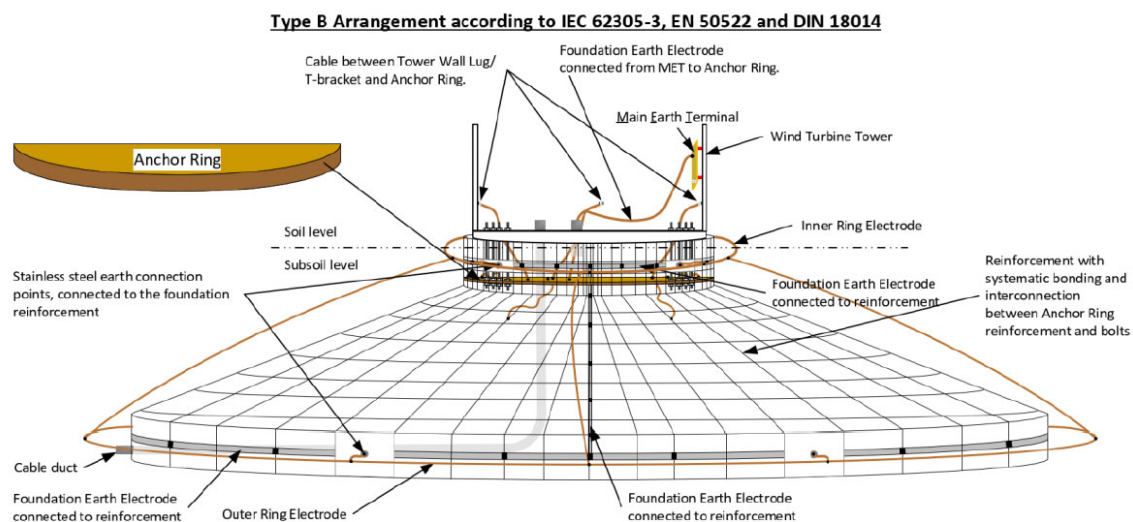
Type B Arrangement according to IEC 62305-3, EN 50522 and DIN 18014

Cable between Tower Wall Lug/ T-bracket and Anchor Ring.

Foundation Earth Electrode connected from MET to Anchor Ring.

Main Earth Terminal

Wind Turbine Tower

Anchor Ring

Soil level

Inner Ring Electrode

Subsoil level

Stainless steel earth connection points, connected to the foundation reinforcement

Foundation Earth Electrode connected to reinforcement

Reinforcement with systematic bonding and interconnection between Anchor Ring reinforcement and bolts

Cable duct

Foundation Earth Electrode connected to reinforcement

Outer Ring Electrode

Foundation Earth Electrode connected to reinforcement